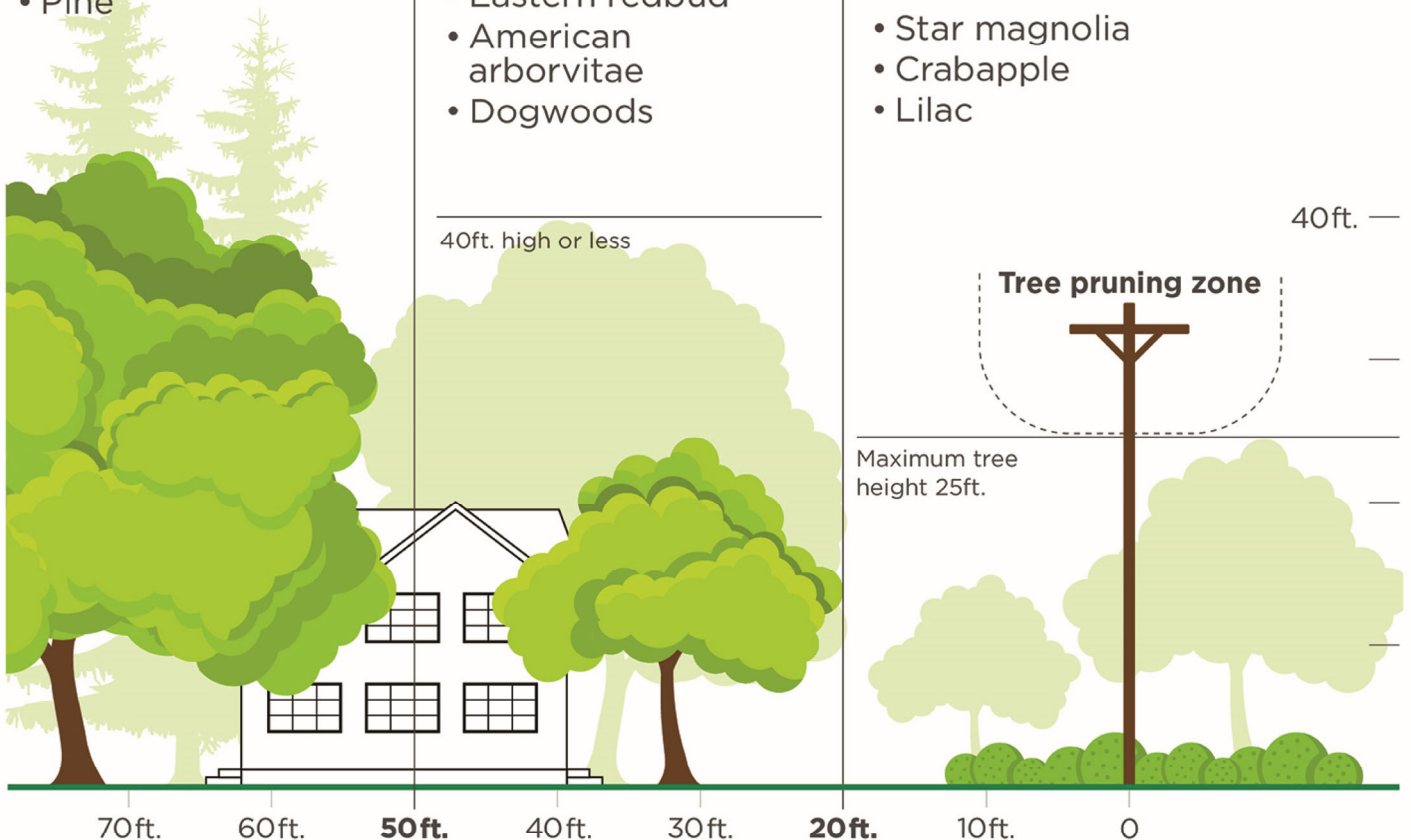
• Pine

• Eastern redbud
• American arborvitae
• Dogwoods

40ft. high or less

• Star magnolia
• Crabapple
• Lilac

40ft.

Tree pruning zone

Maximum tree height 25ft.

70ft. 60ft. **50ft.** 40ft. 30ft. **20ft.** 10ft. 0